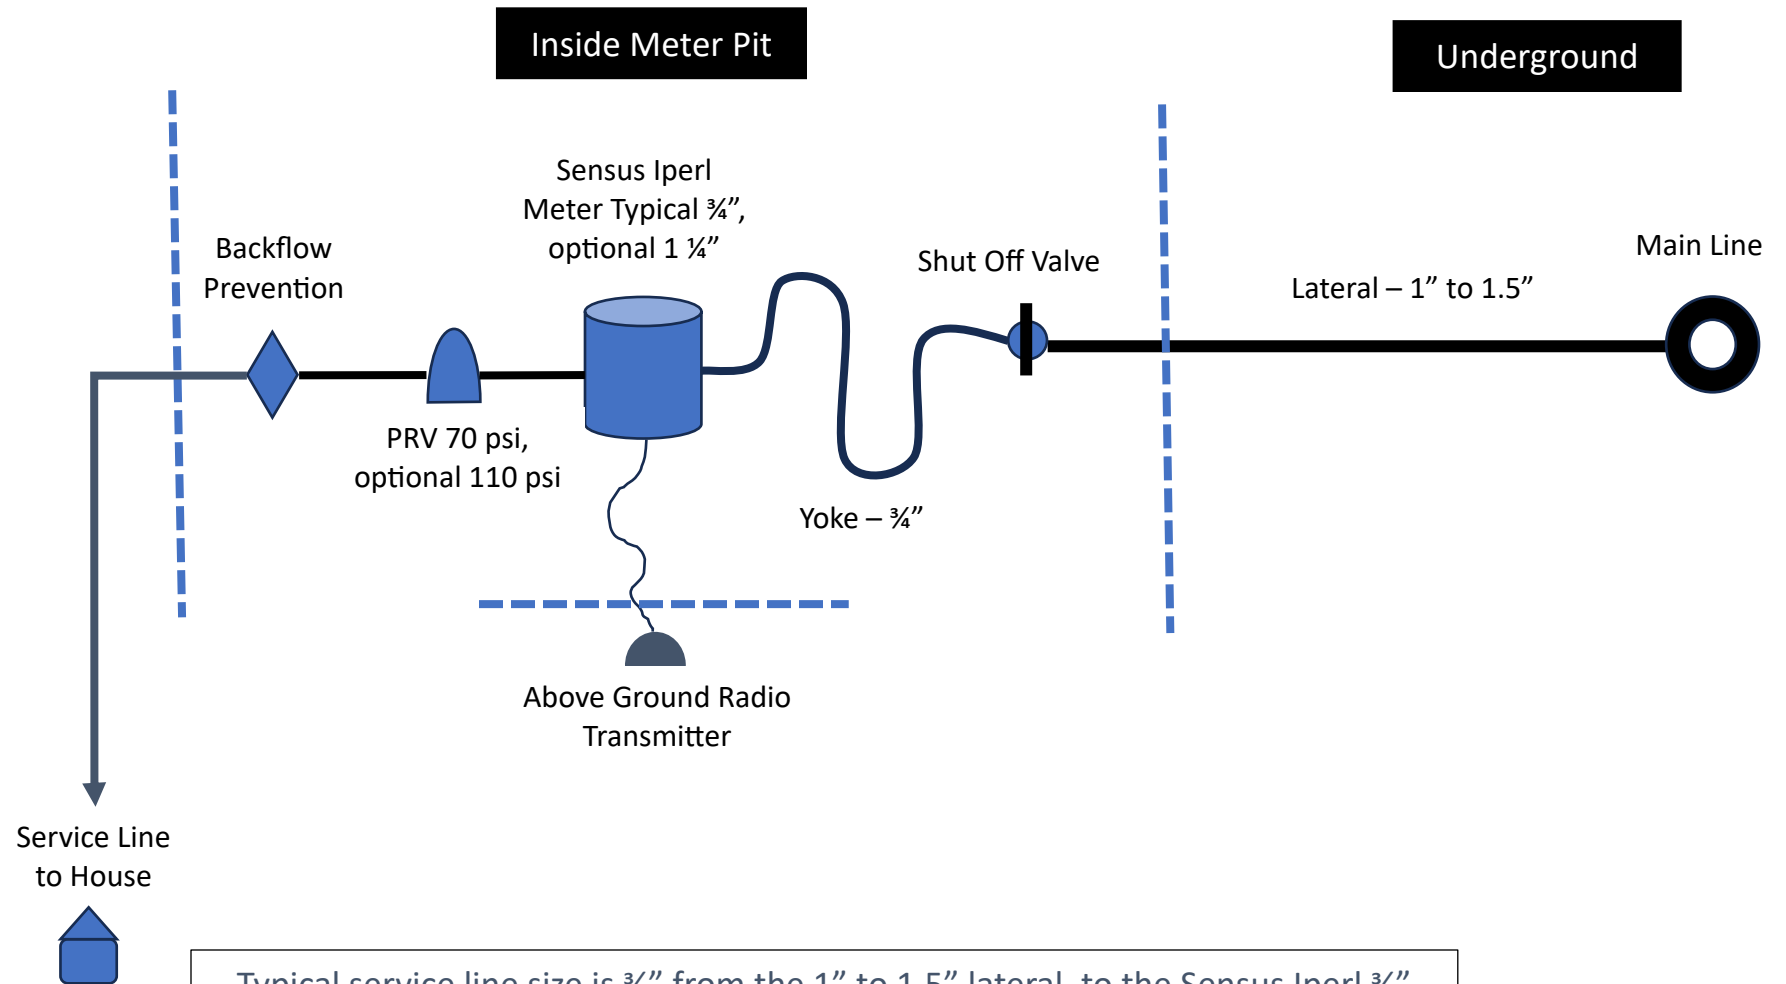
Inside Meter Pit

Underground

Backflow Prevention

Sensus Iperl Meter Typical ¾”, optional 1 ¼”

Shut Off Valve

Main Line

Lateral – 1” to 1.5”

PRV 70 psi, optional 110 psi

Yoke – ¾”

Above Ground Radio Transmitter

Service Line to House

Typical service line size is ¾” from the 1” to 1.5” lateral, to the Sensus Iperl ¾”